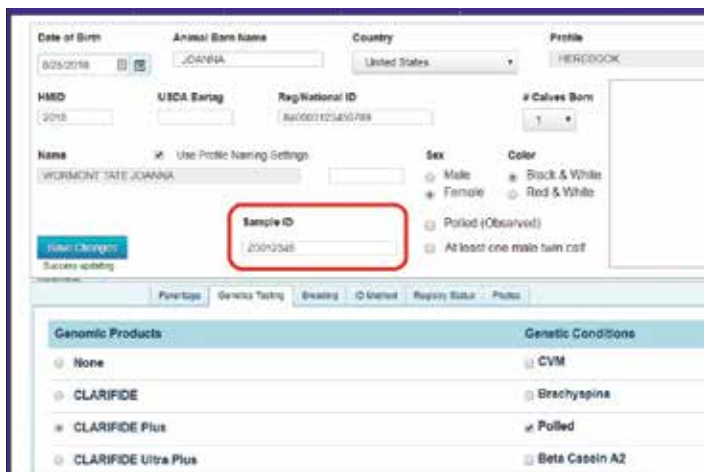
Date of Birth
8/25/2016

Animal Born Name
JOANNA

Country
United States

Profile
HERDBOOK

HMID
2016

USDA Eartag

Reg/National ID
840003123450789

# Calves Born
1

Name
WORMONT TATE JOANNA

Use Profile Naming Settings

Sex
Male
Female

Color
Black & White
Red & White

Sample ID
20012345

Polled (Observed)

At least one male twin calf

Save Changes
Success updating

Parentage | Genetics Testing | Breeding | ID Method | Registry Status | Photos

| Genomic Products | Genetic Conditions |
|---|---|
| None | CVM |
| CLARIFIDE | Brachyspina |
| CLARIFIDE Plus | Polled |
| CLARIFIDE Ultra Plus | Beta Casein A2 |